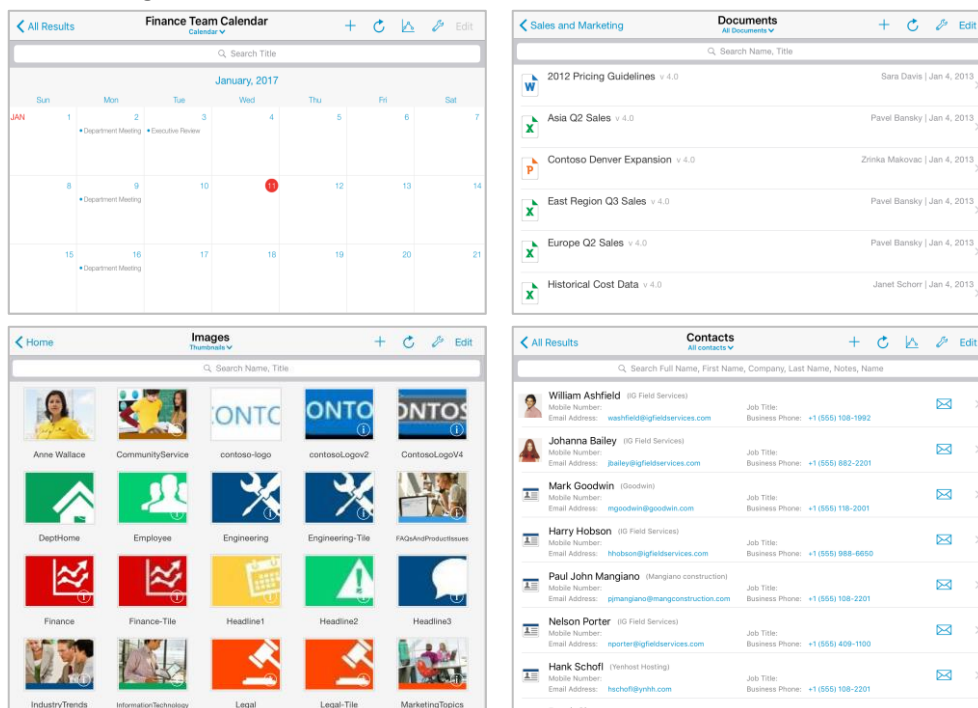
All Results
Finance Team Calendar
Calendar
Edit
Search Title
January, 2017

| Sun | Mon | Tue | Wed | Thu | Fri | Sat |
|---|---|---|---|---|---|---|
| JAN 1 | 2 Department Meeting | 3 Executive Review | 4 | 5 | 6 | 7 |
| 8 | 9 Department Meeting | 10 | 11 | 12 | 13 | 14 |
| 15 | 16 Department Meeting | 17 | 18 | 19 | 20 | 21 |

Sales and Marketing
Documents
All Documents
Edit
Search Name, Title
2012 Pricing Guidelines v 4.0 Sara Davis | Jan 4, 2013
Asia Q2 Sales v 4.0 Pavel Bansky | Jan 4, 2013
Contoso Denver Expansion v 4.0 Zrinka Makovac | Jan 4, 2013
East Region Q3 Sales v 4.0 Pavel Bansky | Jan 4, 2013
Europe Q2 Sales v 4.0 Pavel Bansky | Jan 4, 2013
Historical Cost Data v 4.0 Janet Schorr | Jan 4, 2013

Home
Images
Thumbnails
Edit
Search Name, Title
ONTO ONTO ONTOS
Anne Wallace
CommunityService
contoso-logo
contosoLogov2
ContosoLogoV4
DeptHome
Employee
Engineering
Engineering-Tile
FAQsAndProductIssues
Finance
Finance-Tile
Headline1
Headline2
Headline3
IndustryTrends
InformationTechnology
Legal
Legal-Tile
MarketingTopics

All Results
Contacts
All contacts
Edit
Search Full Name, First Name, Company, Last Name, Notes, Name
William Ashfield (IG Field Services)
Mobile Number: Job Title:
Email Address: washfield@igfieldservices.com Business Phone: +1 (555) 108-1992
Johanna Bailey (IG Field Services)
Mobile Number: Job Title:
Email Address: jbailey@igfieldservices.com Business Phone: +1 (555) 882-2201
Mark Goodwin (Goodwin)
Mobile Number: Job Title:
Email Address: mgoodwin@goodwin.com Business Phone: +1 (555) 116-2001
Harry Hobson (IG Field Services)
Mobile Number: Job Title:
Email Address: hhobson@igfieldservices.com Business Phone: +1 (555) 988-6650
Paul John Mangiano (Mangiano construction)
Mobile Number: Job Title:
Email Address: pjmangiano@mangconstruction.com Business Phone: +1 (555) 108-2201
Nelson Porter (IG Field Services)
Mobile Number: Job Title:
Email Address: nporter@igfieldservices.com Business Phone: +1 (555) 409-1100
Hank Schofl (Yenhost Hosting)
Mobile Number: Job Title:
Email Address: hschofl@ynhh.com Business Phone: +1 (555) 108-2201